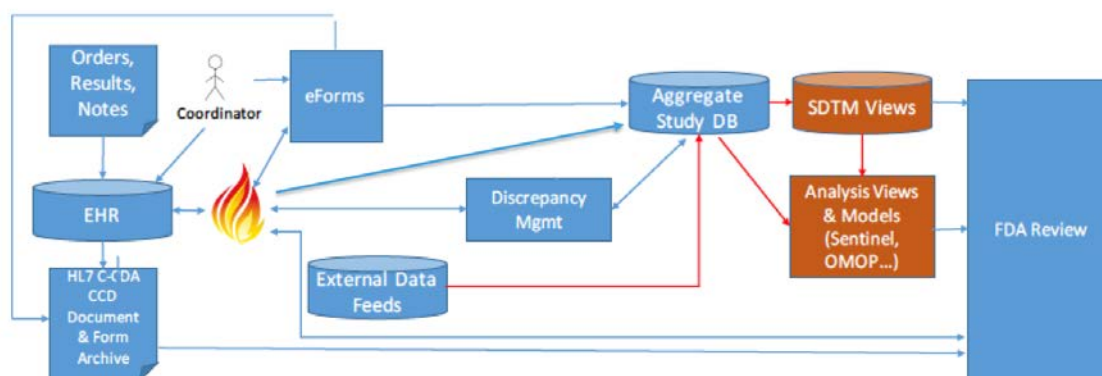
Orders, Results, Notes

Coordinator

eForms

Aggregate Study DB

SDTM Views

EHR

Discrepancy Mgmt

Analysis Views & Models (Sentinel, OMOP...)

FDA Review

External Data Feeds

HL7 C-CDA CCD Document & Form Archive